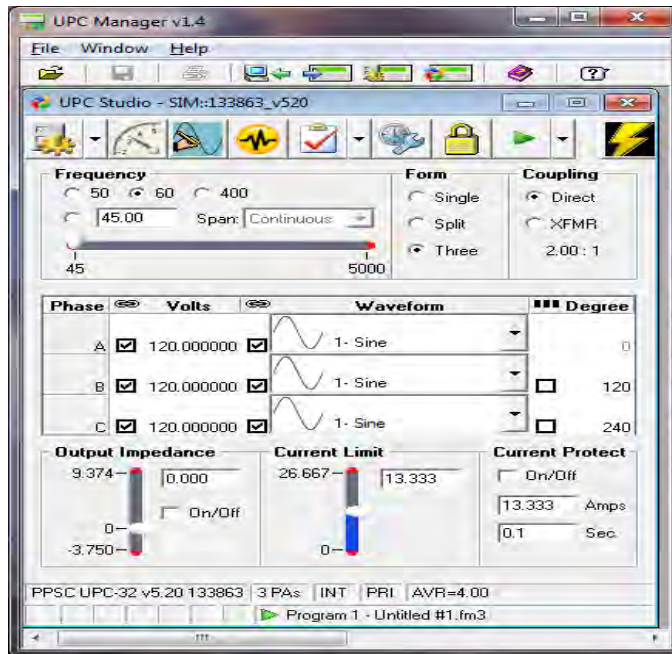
UPC Manager v1.4

File Window Help

UPC Studio - SIM::133863_v520

Frequency
50 60 400
45.00 Span: Continuous
45 5000

Form
Single
Split
Three

Coupling
Direct
XFMR
2.00 : 1

| Phase | Volts | Waveform | Degree |
|---|---|---|---|
| A | 120.000000 | 1- Sine | 0 |
| B | 120.000000 | 1- Sine | 120 |
| C | 120.000000 | 1- Sine | 240 |

Output Impedance
9.374
0.000
On/Off
0
-3.750

Current Limit
26.667
13.333
0

Current Protect
On/Off
13.333 Amps
0.1 Sec

PPSC UPC-32 v5.20 133863 3 PAs INT PRI AVR=4.00
Program 1 - Untitled #1.fm3